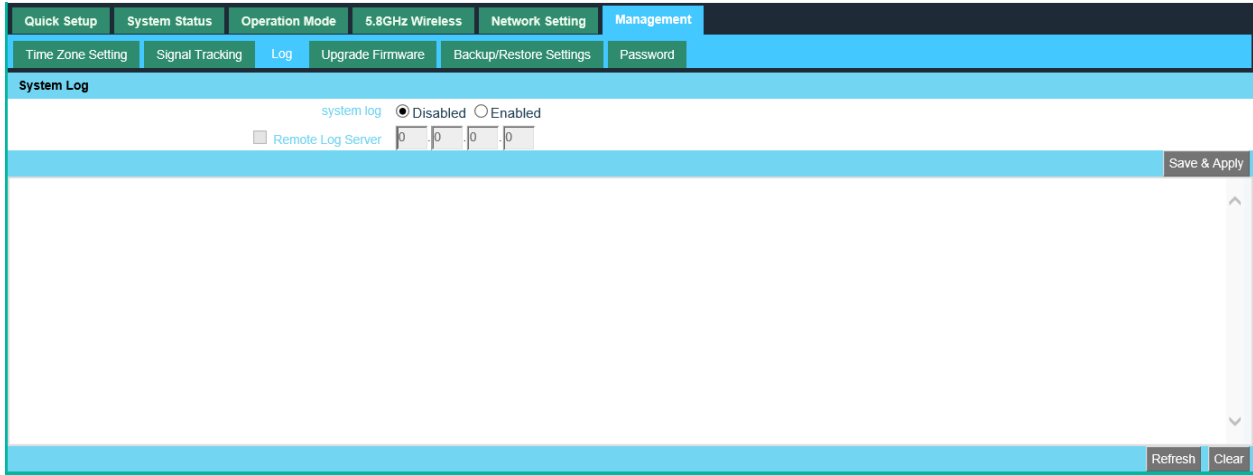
Quick Setup System Status Operation Mode 5.8GHz Wireless Network Setting Management

Time Zone Setting Signal Tracking Log Upgrade Firmware Backup/Restore Settings Password

System Log

system log Disabled Enabled

Remote Log Server 0 . 0 . 0 . 0

Save & Apply

Refresh Clear